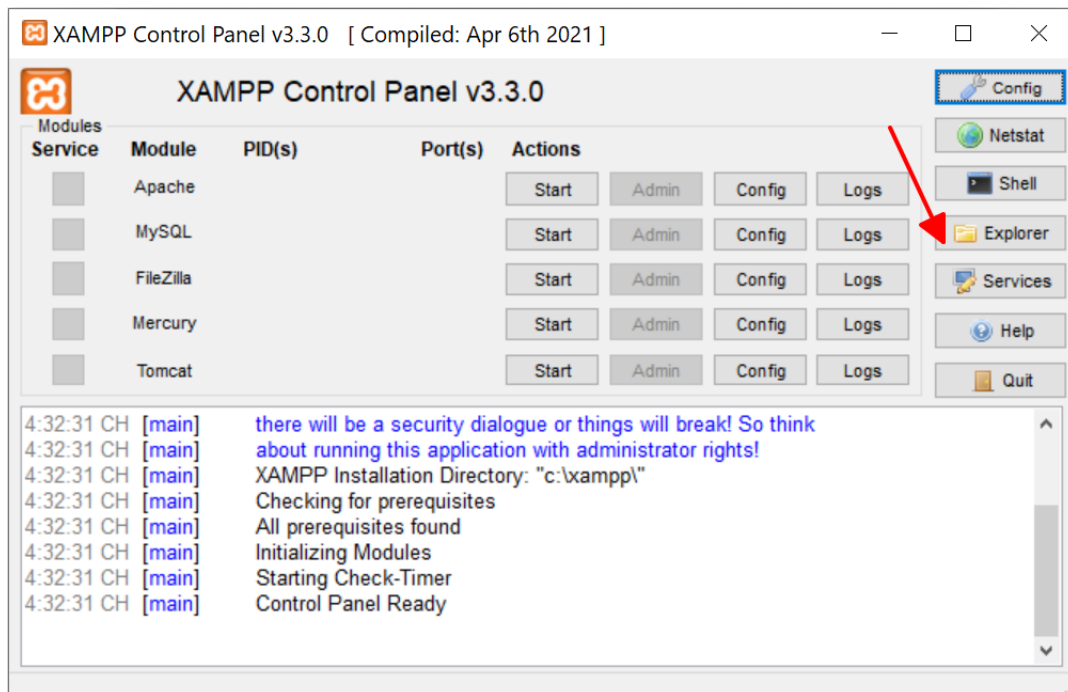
XAMPP Control Panel v3.3.0 [ Compiled: Apr 6th 2021 ]

XAMPP Control Panel v3.3.0

Config
Netstat
Shell
Explorer
Services
Help
Quit

Modules

| Service | Module | PID(s) | Port(s) | Actions | | | |
|---|---|---|---|---|---|---|---|
| | Apache | | | Start | Admin | Config | Logs |
| | MySQL | | | Start | Admin | Config | Logs |
| | FileZilla | | | Start | Admin | Config | Logs |
| | Mercury | | | Start | Admin | Config | Logs |
| | Tomcat | | | Start | Admin | Config | Logs |

4:32:31 CH [main] there will be a security dialogue or things will break! So think
4:32:31 CH [main] about running this application with administrator rights!
4:32:31 CH [main] XAMPP Installation Directory: "c:\xampp\"
4:32:31 CH [main] Checking for prerequisites
4:32:31 CH [main] All prerequisites found
4:32:31 CH [main] Initializing Modules
4:32:31 CH [main] Starting Check-Timer
4:32:31 CH [main] Control Panel Ready